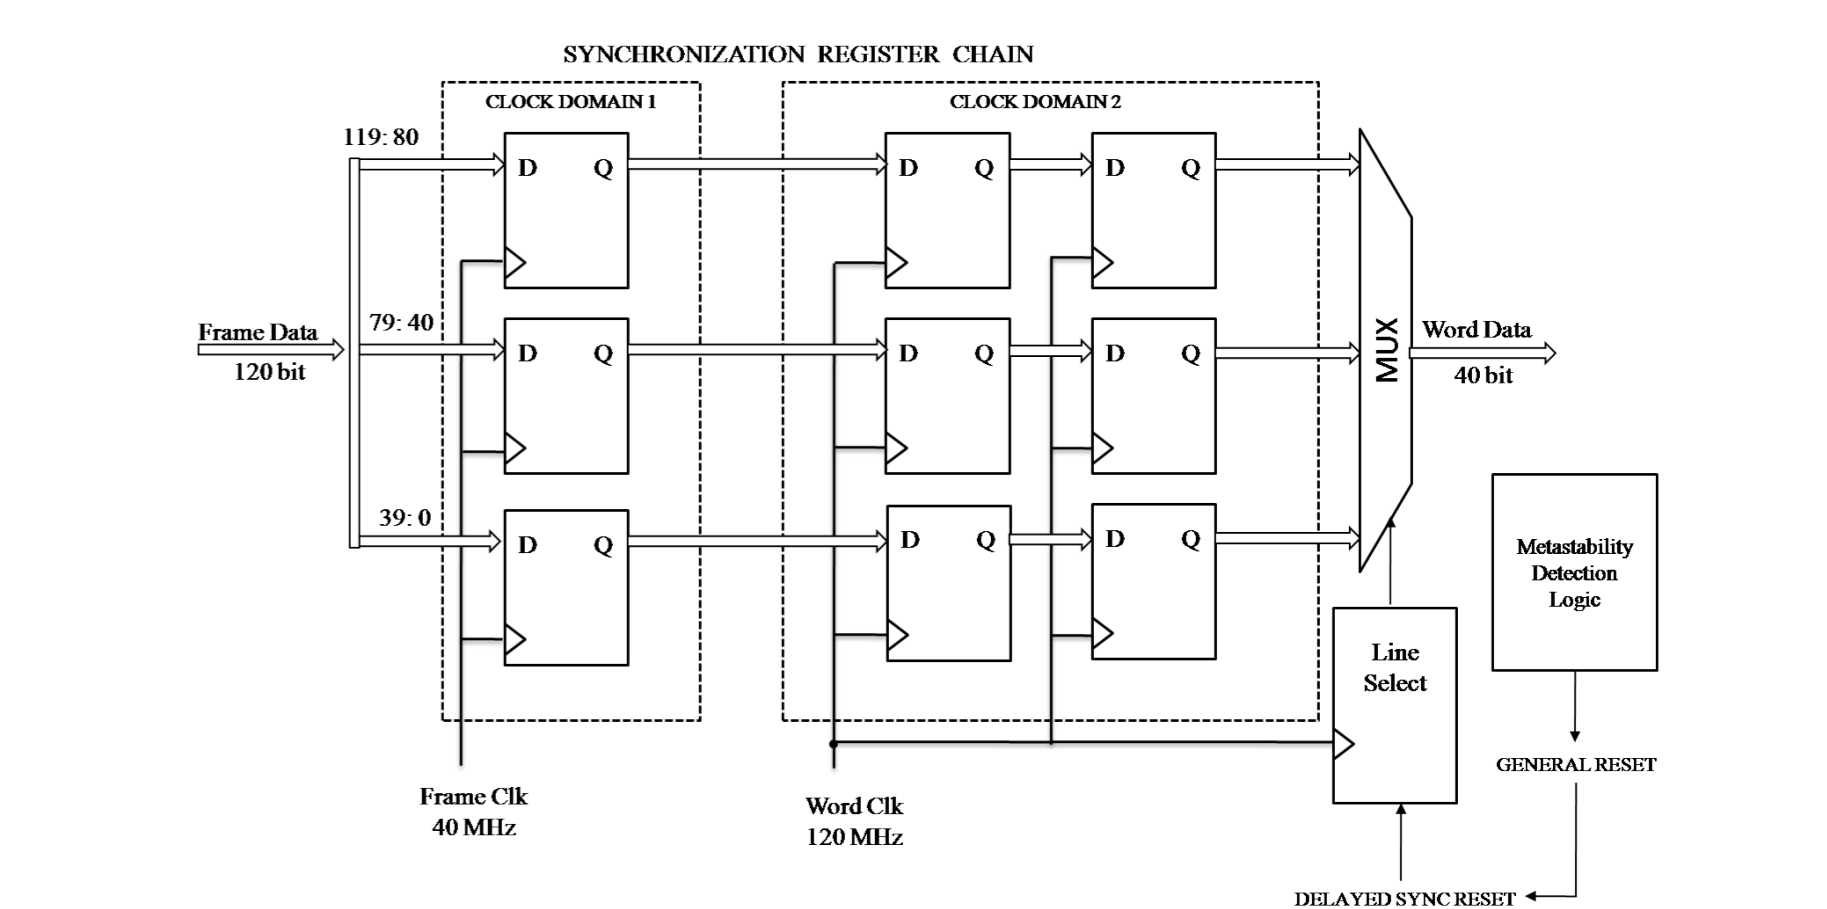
SYNCHRONIZATION REGISTER CHAIN

CLOCK DOMAIN 1

CLOCK DOMAIN 2

119: 80

D Q

D Q

D Q

Frame Data
120 bit

79: 40

D Q

D Q

D Q

MUX

Word Data
40 bit

39: 0

D Q

D Q

D Q

Metastability Detection Logic

Line Select

GENERAL RESET

Frame Clk
40 MHz

Word Clk
120 MHz

DELAYED SYNC RESET